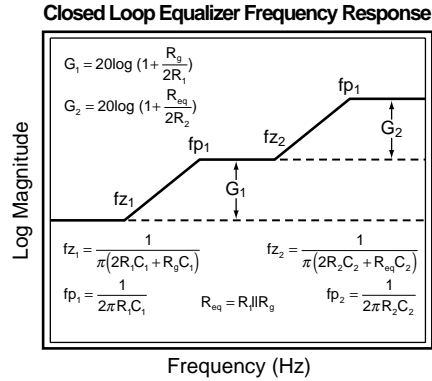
Closed Loop Equalizer Frequency Response

$G_1 = 20\log\left(1+\frac{R_g}{2R_1}\right)$

$G_2 = 20\log\left(1+\frac{R_{eq}}{2R_2}\right)$

fp$_1$

fp$_1$

fz$_2$

G$_2$

G$_1$

fz$_1$

Log Magnitude

$fz_1 = \frac{1}{\pi\left(2R_1C_1+R_gC_1\right)}$

$fz_2 = \frac{1}{\pi\left(2R_2C_2+R_{eq}C_2\right)}$

$fp_1 = \frac{1}{2\pi R_1C_1}$

$R_{eq} = R_1 || R_g$

$fp_2 = \frac{1}{2\pi R_2C_2}$

Frequency (Hz)